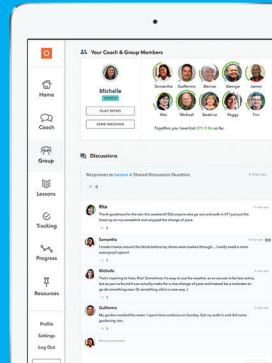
Home

Coach

Group

Lessons

Tracking

Progress

Resources

Profile

Settings

Log Out

Your Coach & Group Members

Michelle

COACH

PLAY INTRO

SEND MESSAGE

Samantha Guillermo Bernie George James

Rita Michael Beatrice Peggy Tim

Together, you have lost 271.9 lbs so far

Discussions

Responses to Lesson 4 Shared Discussion Question

3 days ago

Rita

Thank goodness for the rain this weekend! Did anyone else go out and walk in it? I just put the hood up on my sweatshirt and enjoyed the change of pace!

Samantha

I made it twice around the block before my shoes were soaked through... I really need a more waterproof option!

Michelle

That's inspiring to hear, Rita! Sometimes it's easy to use the weather as an excuse to be less active, but as you've found it can actually make for a nice change of pace and instead be a motivator to go do something new. Do something a bit new is a ...

Guillermo

My garden needed the water. I spent Sunday in my sunroom doing DIY. Got my walk in and spent some time in the garden!

Write a comment...